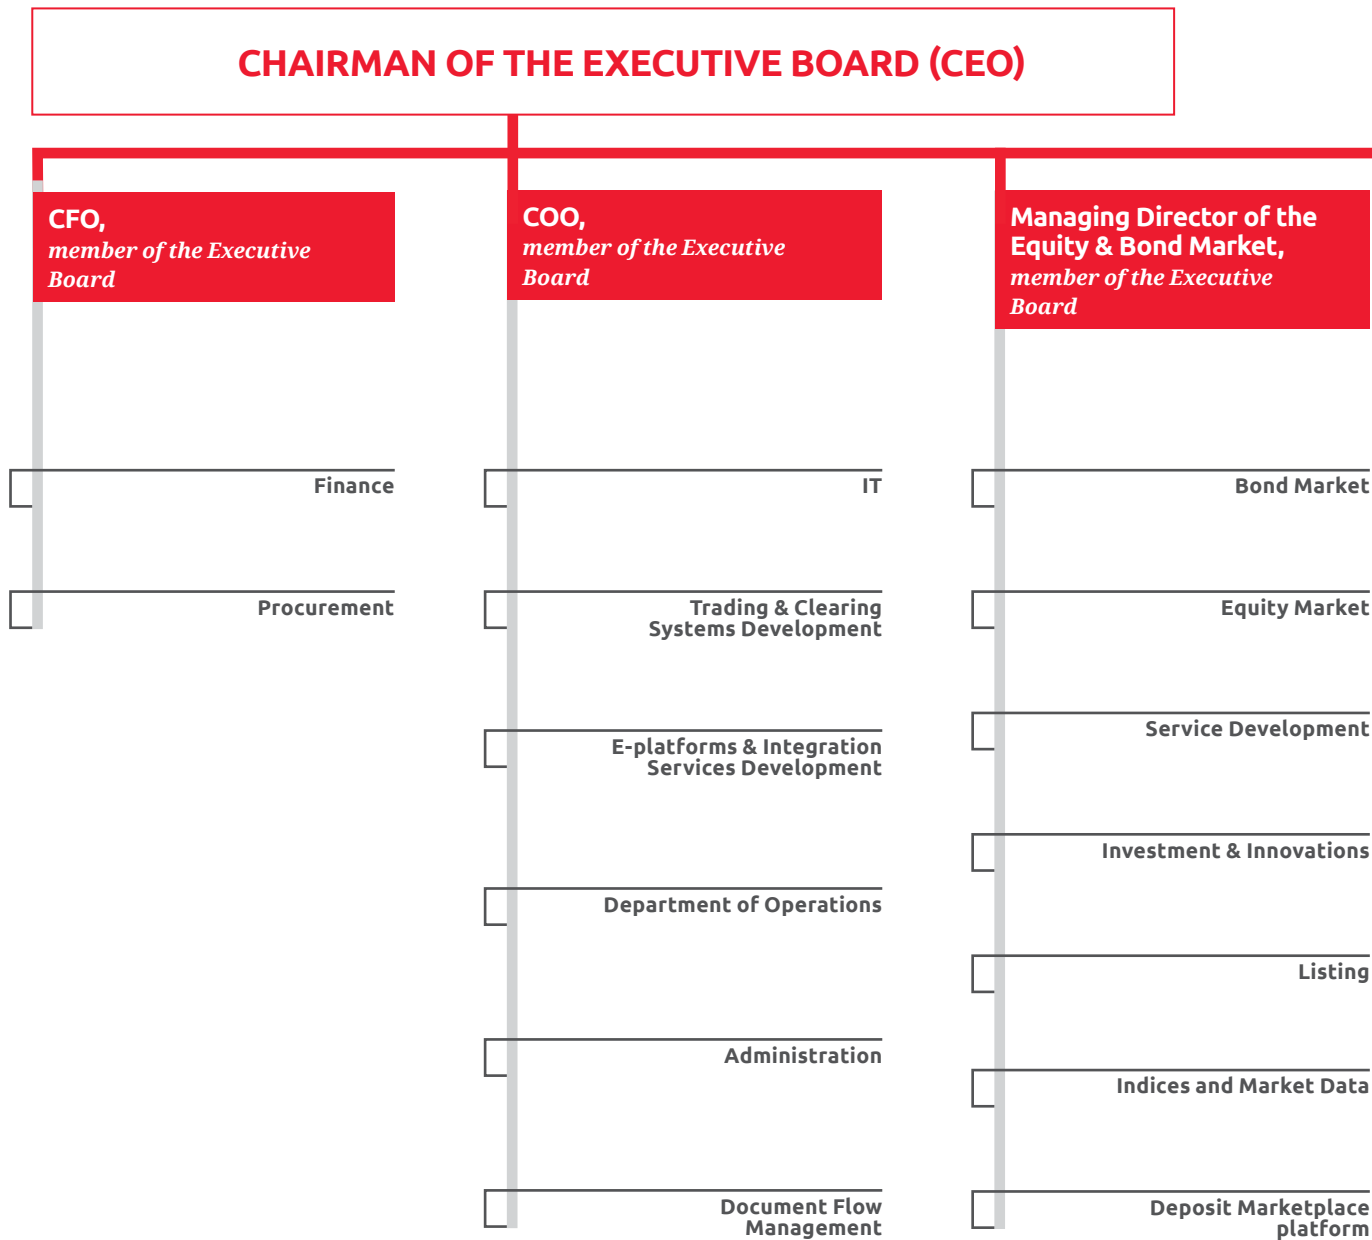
CHAIRMAN OF THE EXECUTIVE BOARD (CEO)

CFO,
member of the Executive Board

Finance

Procurement

COO,
member of the Executive Board

IT

Trading & Clearing Systems Development

E-platforms & Integration Services Development

Department of Operations

Administration

Document Flow Management

Managing Director of the Equity & Bond Market,
member of the Executive Board

Bond Market

Equity Market

Service Development

Investment & Innovations

Listing

Indices and Market Data

Deposit Marketplace platform